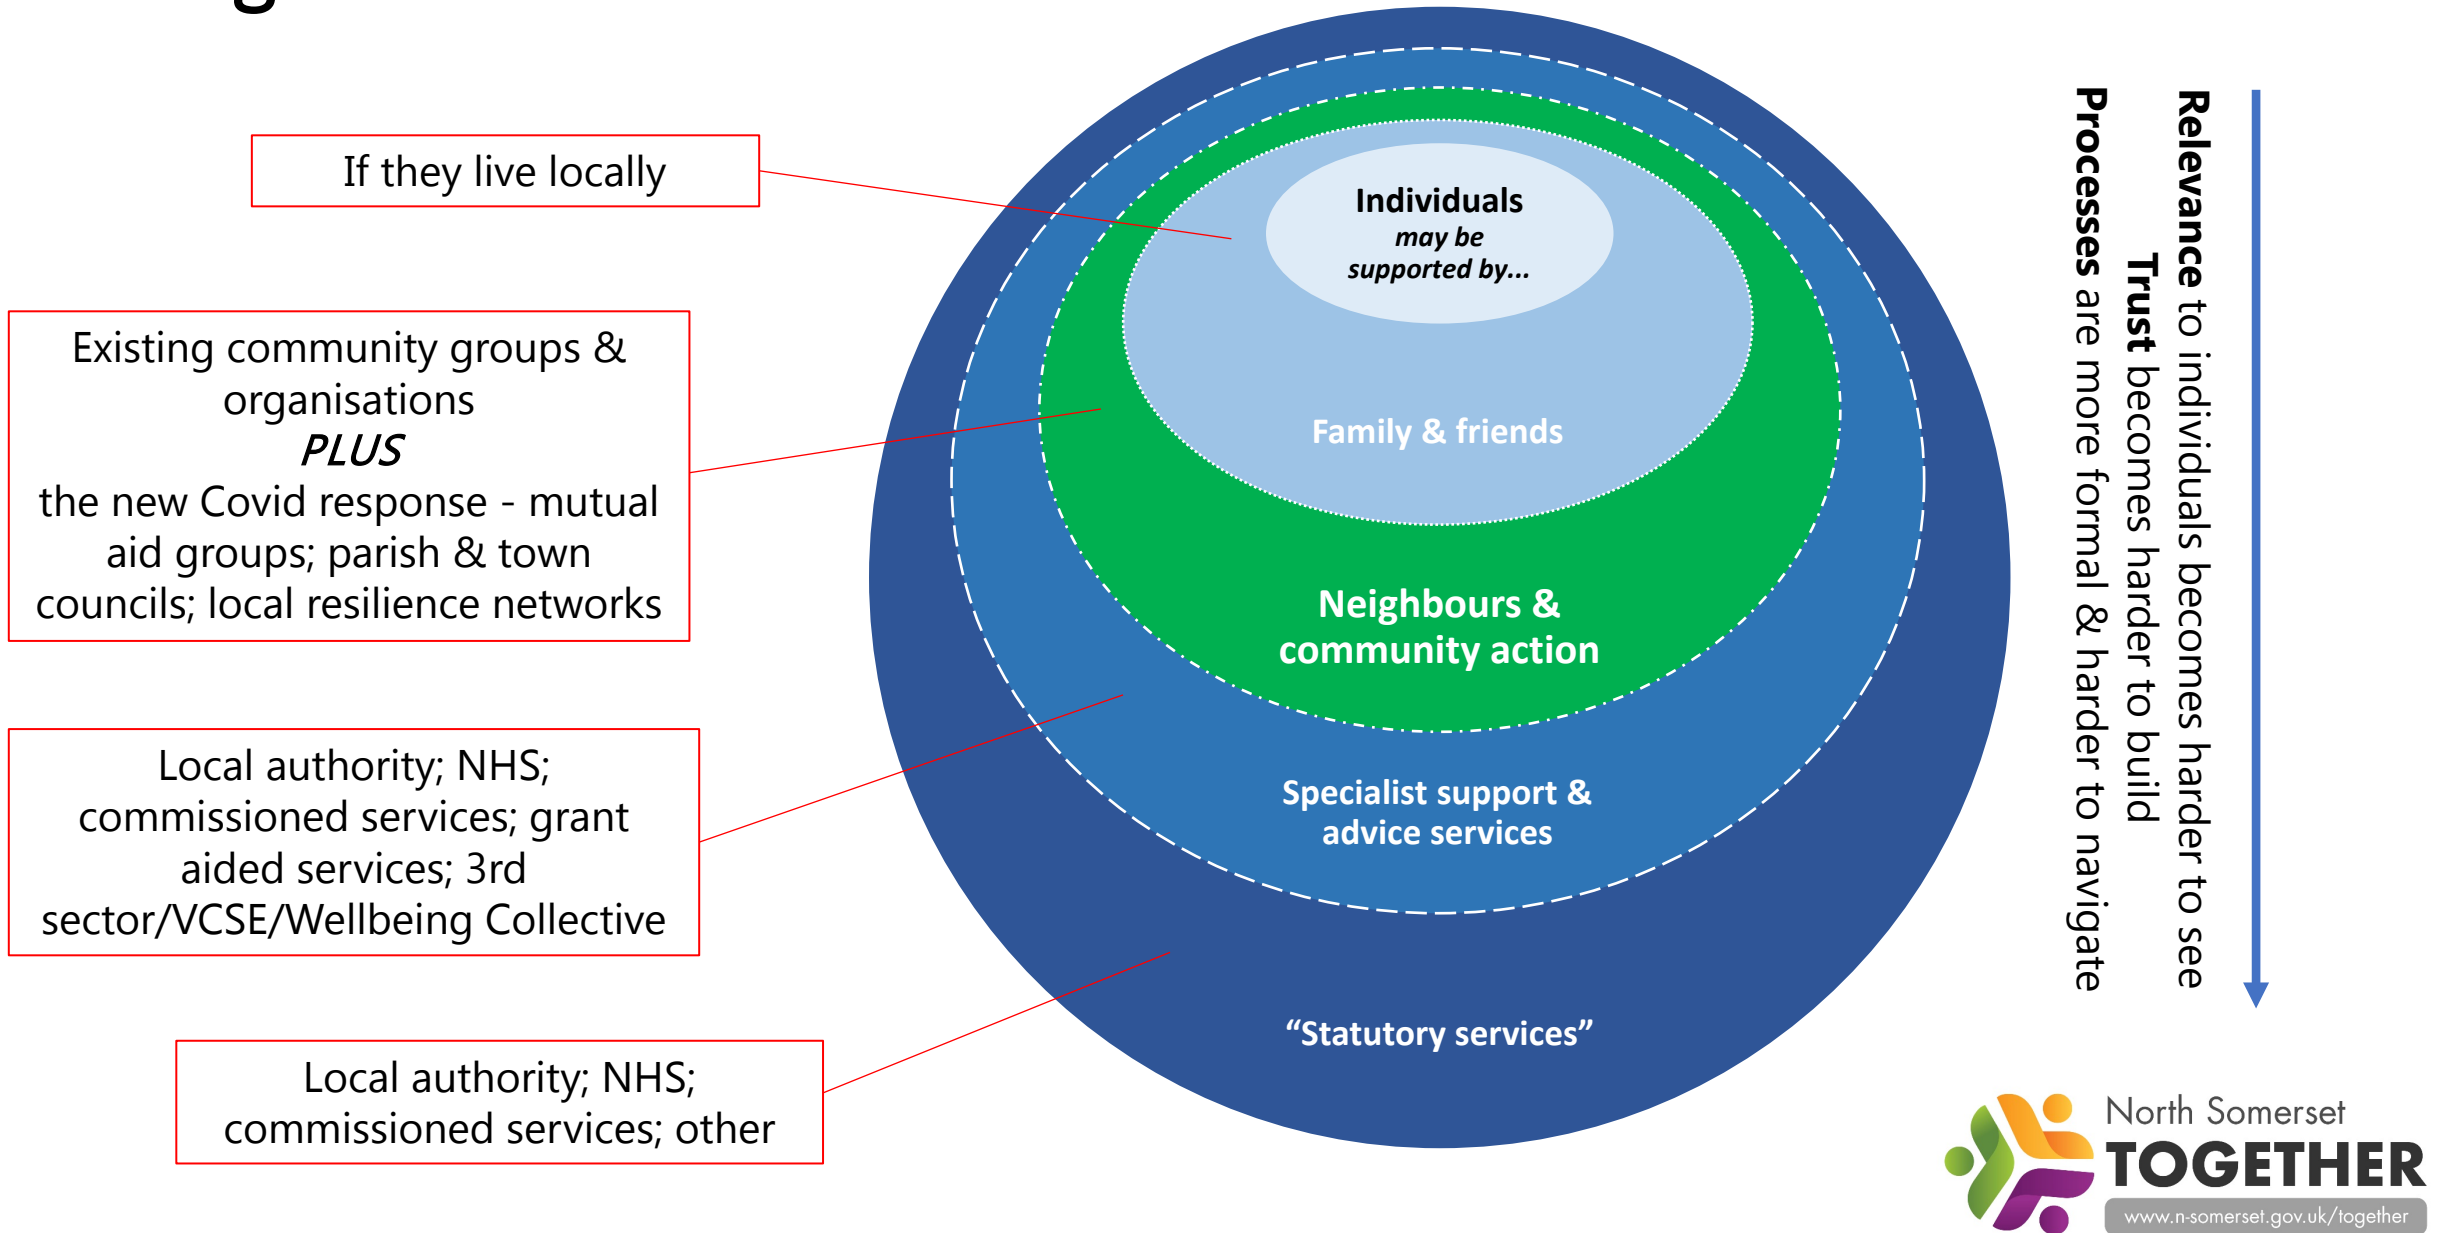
If they live locally

Existing community groups & organisations
PLUS
the new Covid response - mutual aid groups; parish & town councils; local resilience networks

Local authority; NHS; commissioned services; grant aided services; 3rd sector/VCSE/Wellbeing Collective

Local authority; NHS; commissioned services; other

Individuals
may be supported by...

Family & friends

Neighbours & community action

Specialist support & advice services

"Statutory services"

Relevance to individuals becomes harder to see

Trust becomes harder to build

Processes are more formal & harder to navigate

North Somerset
TOGETHER
www.n-somerset.gov.uk/together